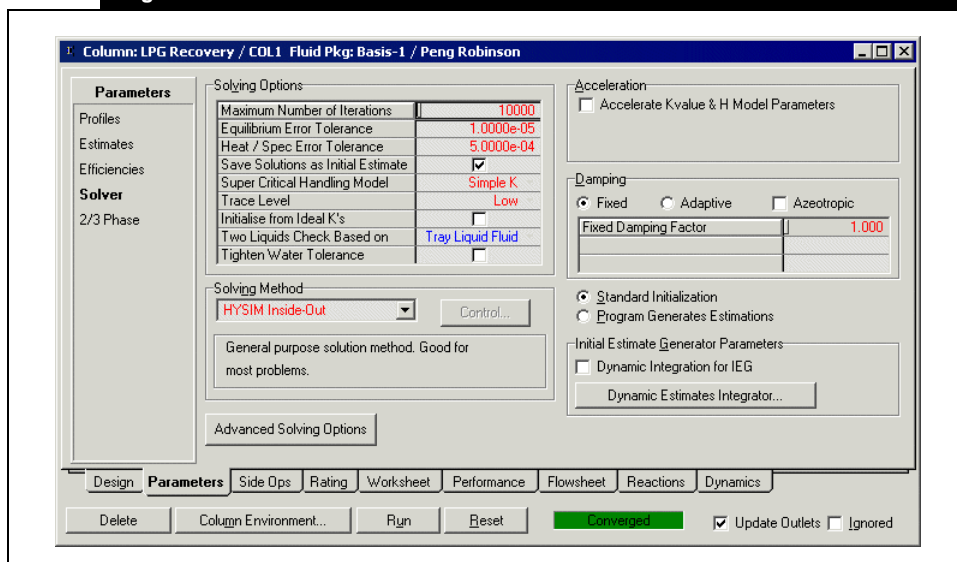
Column: LPG Recovery / COL1 Fluid Pkg: Basis-1 / Peng Robinson

Parameters
Profiles
Estimates
Efficiencies
Solver
2/3 Phase

Solving Options

| | |
|---|---|
| Maximum Number of Iterations | 10000 |
| Equilibrium Error Tolerance | 1.0000e-05 |
| Heat / Spec Error Tolerance | 5.0000e-04 |
| Save Solutions as Initial Estimate | ☑ |
| Super Critical Handling Model | Simple K |
| Trace Level | Low |
| Initialise from Ideal K's | ☐ |
| Two Liquids Check Based on | Tray Liquid Fluid |
| Tighten Water Tolerance | ☐ |

Solving Method
HYSIM Inside-Out
Control...
General purpose solution method. Good for most problems.

Advanced Solving Options

Acceleration
Accelerate Kvalue & H Model Parameters

Damping
Fixed Adaptive Azeotropic

| | |
|---|---|
| Fixed Damping Factor | 1.000 |
| | |
| | |

Standard Initialization
Program Generates Estimations

Initial Estimate Generator Parameters
Dynamic Integration for IEG
Dynamic Estimates Integrator...

Design Parameters Side Ops Rating Worksheet Performance Flowsheet Reactions Dynamics

Delete Column Environment... Run Reset Converged Update Outlets Ignored